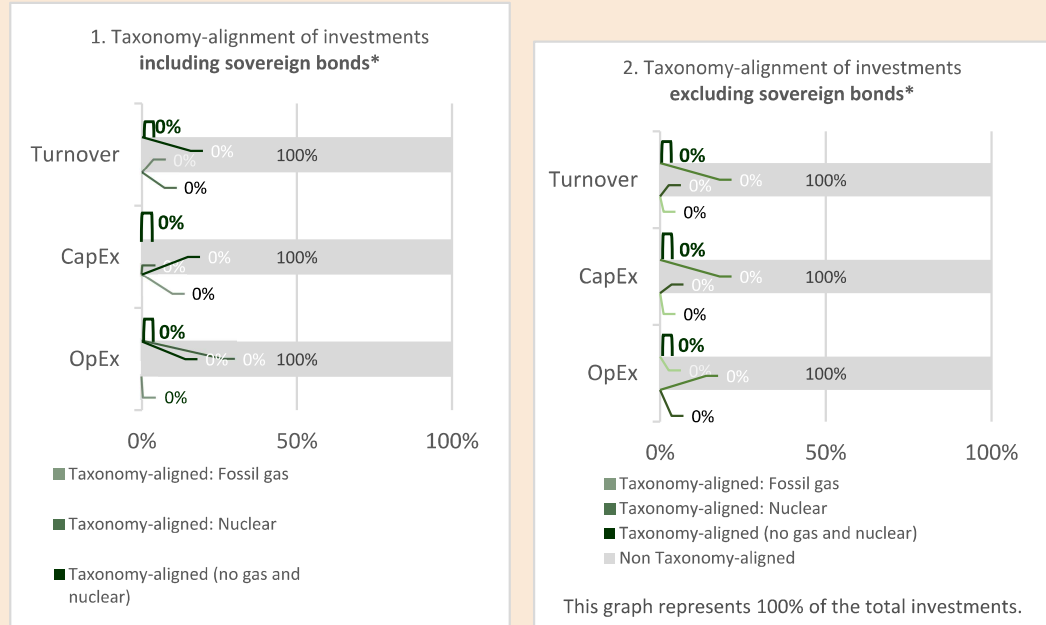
1. Taxonomy-alignment of investments
including sovereign bonds*

Turnover
0%
0%
0%
100%
0%

CapEx
0%
0%
0%
100%
0%

OpEx
0%
0%
0%
100%
0%

0% 50% 100%

Taxonomy-aligned: Fossil gas

Taxonomy-aligned: Nuclear

Taxonomy-aligned (no gas and nuclear)

2. Taxonomy-alignment of investments
excluding sovereign bonds*

Turnover
0%
0%
100%
0%

CapEx
0%
0%
0%
100%
0%

OpEx
0%
0%
0%
100%
0%

0% 50% 100%

Taxonomy-aligned: Fossil gas
Taxonomy-aligned: Nuclear
Taxonomy-aligned (no gas and nuclear)
Non Taxonomy-aligned

This graph represents 100% of the total investments.